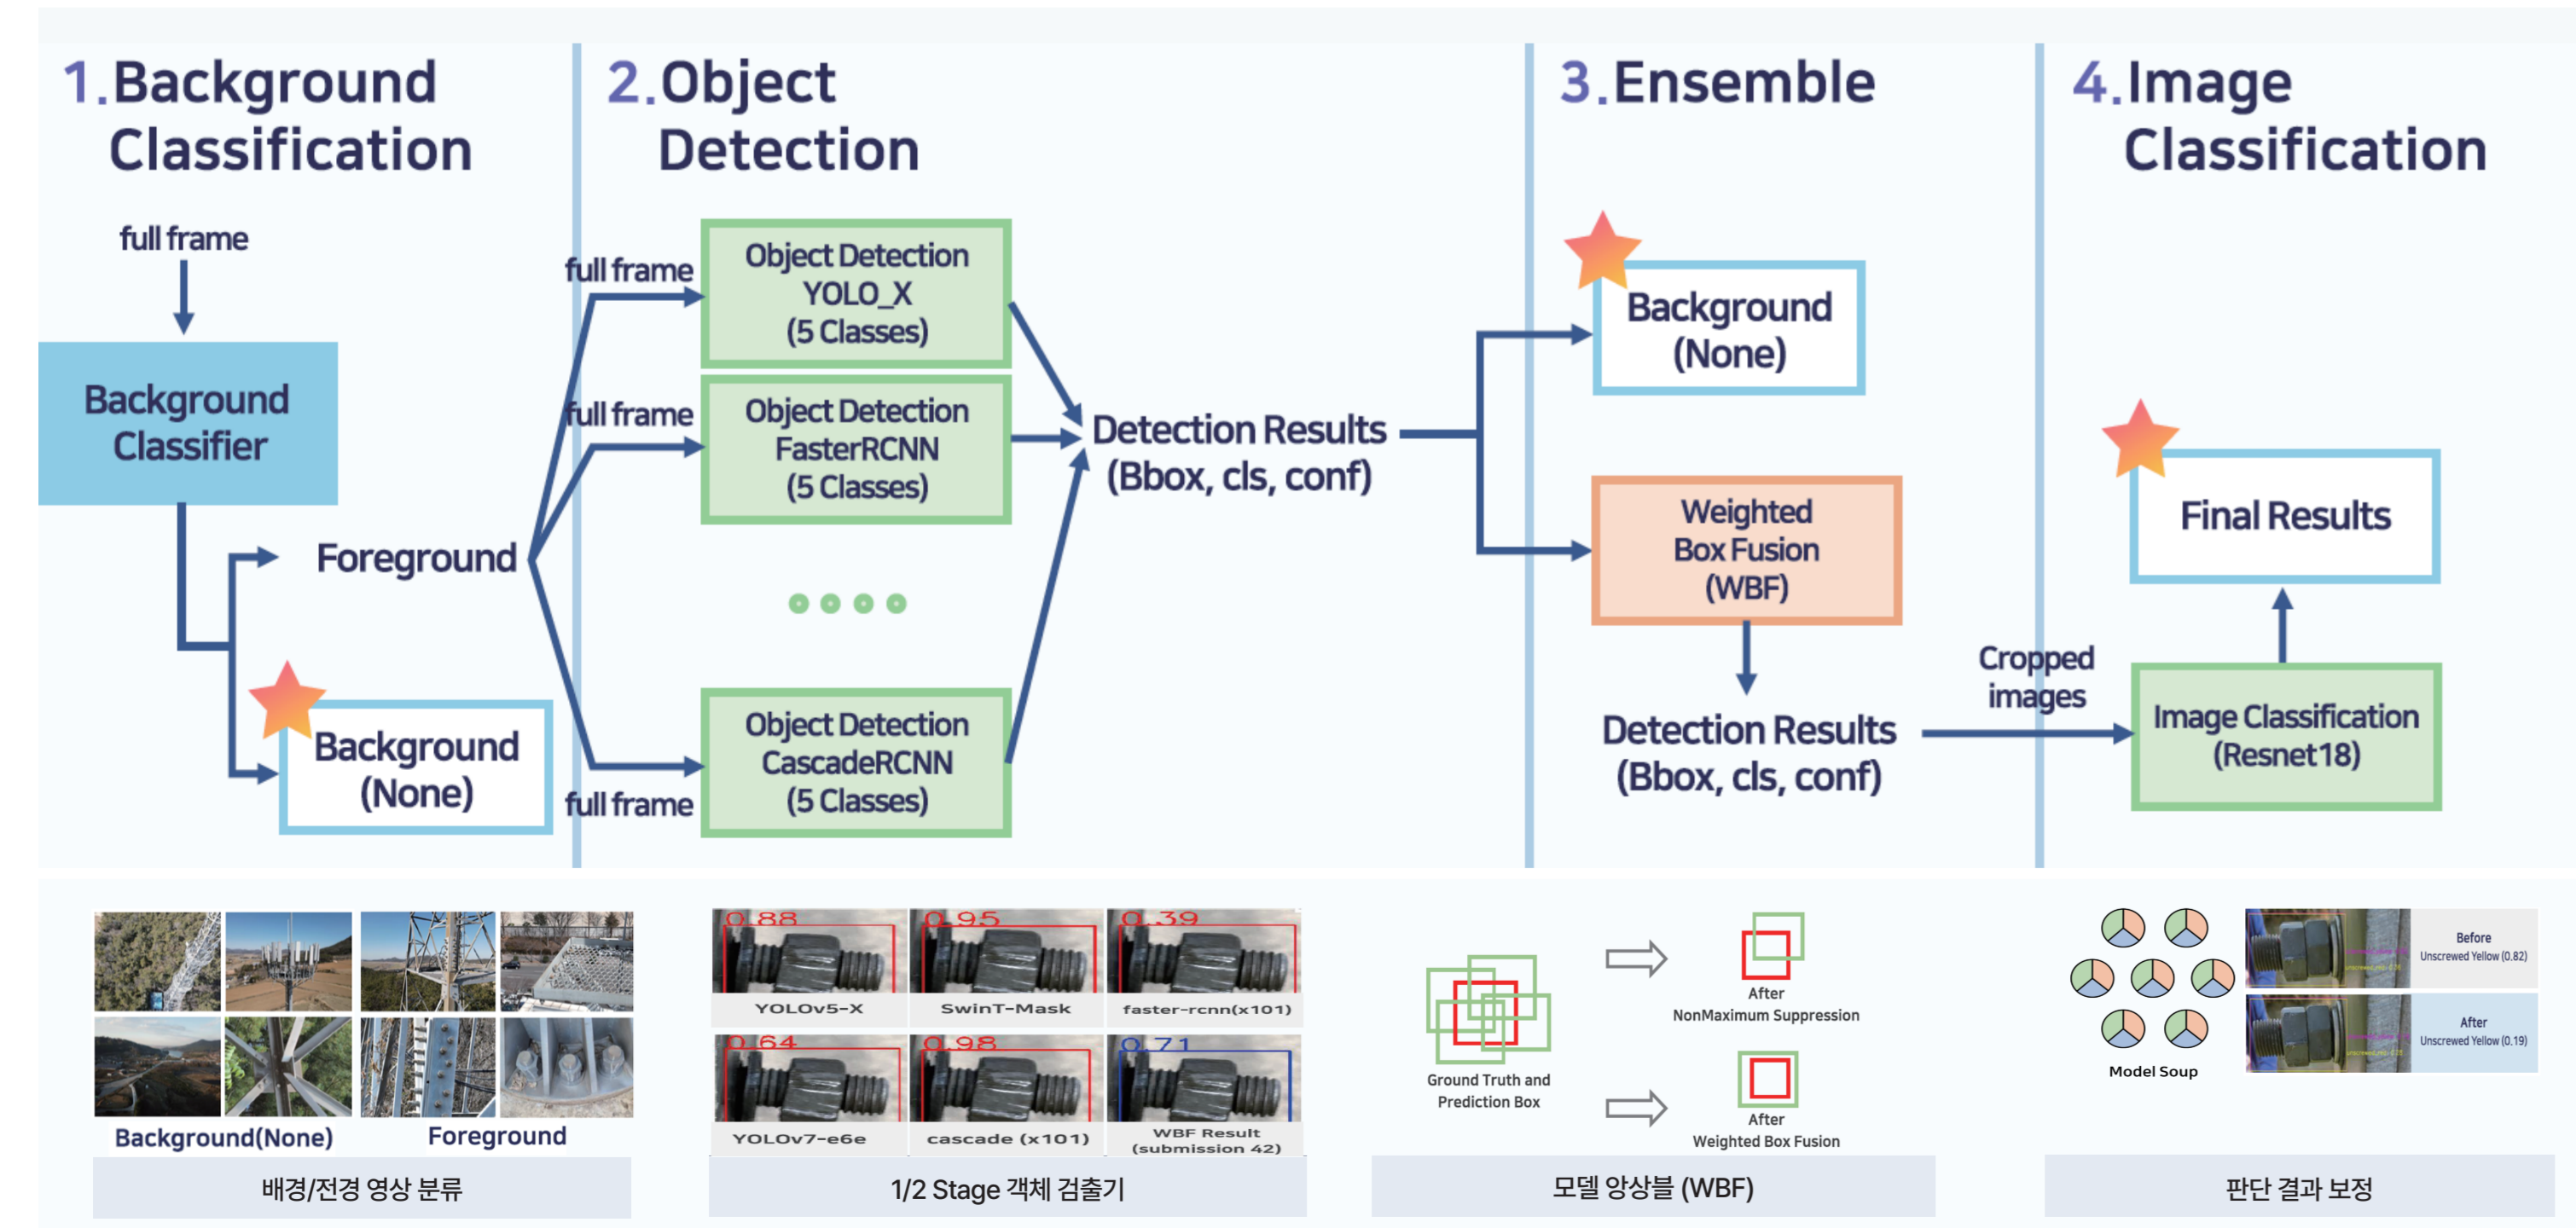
1. Background Classification

full frame

Background Classifier

Foreground

Background (None)

2. Object Detection

full frame

Object Detection YOLO_X (5 Classes)

full frame

Object Detection FasterRCNN (5 Classes)

full frame

Object Detection CascadeRCNN (5 Classes)

Detection Results (Bbox, cls, conf)

3. Ensemble

Background (None)

Weighted Box Fusion (WBF)

Detection Results (Bbox, cls, conf)

Cropped images

4. Image Classification

Final Results

Image Classification (Resnet18)

Background(None)

Foreground

배경/전경 영상 분류

0.88

YOLOv5-X

0.95

SwinT-Mask

0.39

faster-rcnn(x101)

0.64

YOLOv7-e6e

0.98

cascade (x101)

0.71

WBF Result (submission 42)

1/2 Stage 객체 검출기

Ground Truth and Prediction Box

After NonMaximum Suppression

After Weighted Box Fusion

모델 앙상블 (WBF)

Model Soup

Before Unscrewed Yellow (0.82)

After Unscrewed Yellow (0.19)

판단 결과 보정